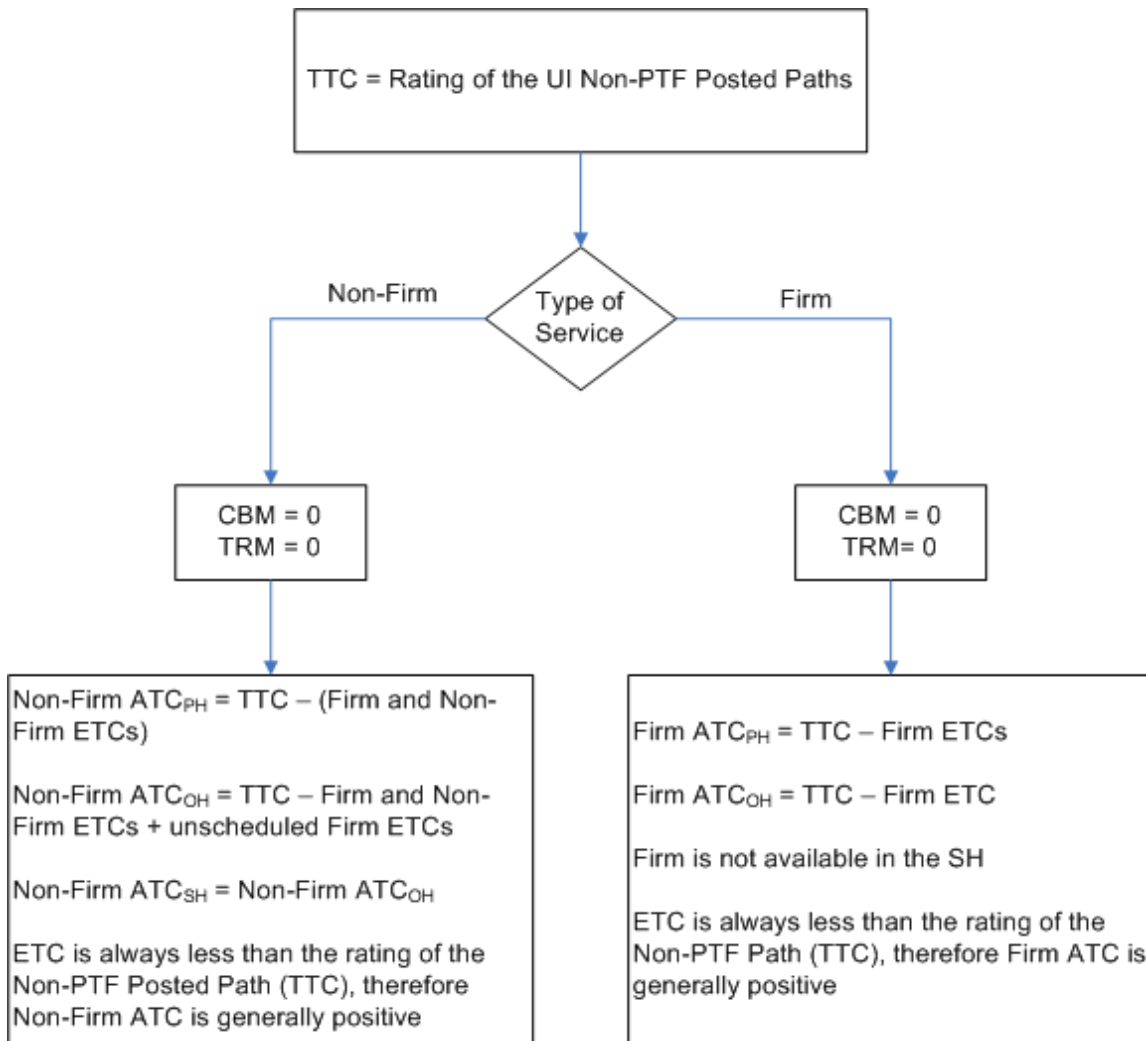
TTC = Rating of the UI Non-PTF Posted Paths

Non-Firm

Type of Service

Firm

CBM = 0
TRM = 0

CBM = 0
TRM= 0

Non-Firm $ATC_{PH}$ = TTC – (Firm and Non-Firm ETCs)

Non-Firm $ATC_{OH}$ = TTC – Firm and Non-Firm ETCs + unscheduled Firm ETCs

Non-Firm $ATC_{SH}$ = Non-Firm $ATC_{OH}$

ETC is always less than the rating of the Non-PTF Posted Path (TTC), therefore Non-Firm ATC is generally positive

Firm $ATC_{PH}$ = TTC – Firm ETCs

Firm $ATC_{OH}$ = TTC – Firm ETC

Firm is not available in the SH

ETC is always less than the rating of the Non-PTF Path (TTC), therefore Firm ATC is generally positive